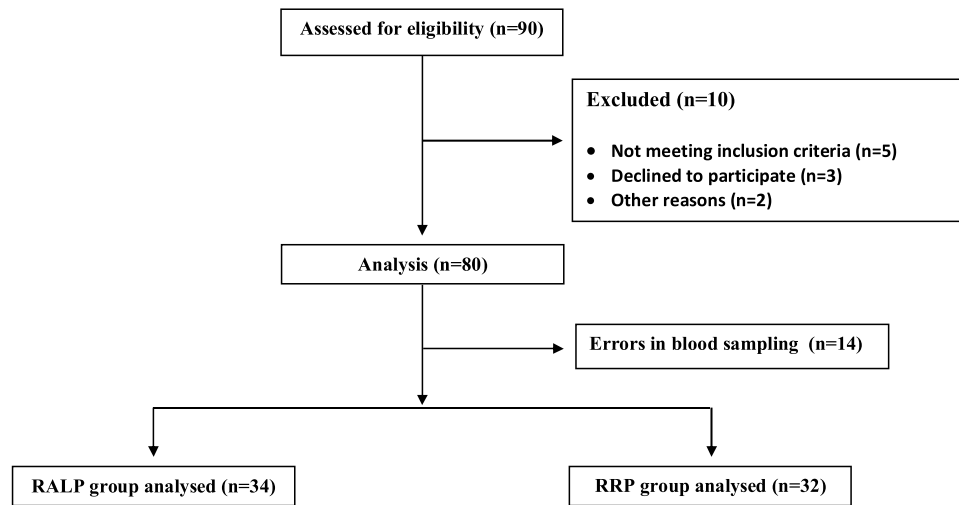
Assessed for eligibility (n=90)

Excluded (n=10)

- Not meeting inclusion criteria (n=5)
- Declined to participate (n=3)
- Other reasons (n=2)

Analysis (n=80)

Errors in blood sampling (n=14)

RALP group analysed (n=34)

RRP group analysed (n=32)